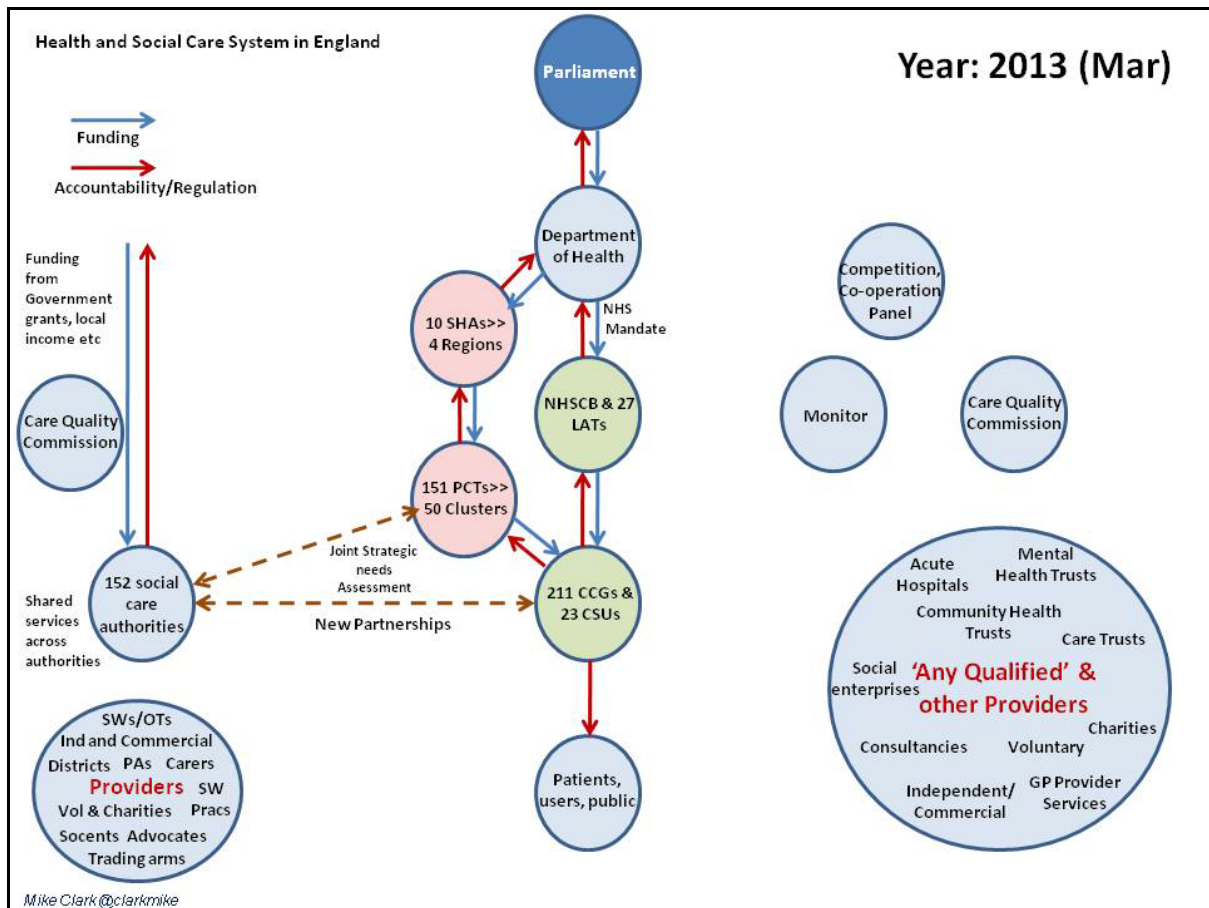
Health and Social Care System in England

Year: 2013 (Mar)

Funding

Accountability/Regulation

Parliament

Department of Health

NHS Mandate

10 SHAs>> 4 Regions

NHSCB & 27 LATs

151 PCTs>> 50 Clusters

211 CCGs & 23 CSUs

Patients, users, public

Funding from Government grants, local income etc

Care Quality Commission

152 social care authorities

Shared services across authorities

Joint Strategic needs Assessment

New Partnerships

SWs/OTs
Ind and Commercial
Districts PAs Carers
Providers SW
Vol & Charities Pracs
Socents Advocates
Trading arms

Competition, Co-operation Panel

Monitor

Care Quality Commission

Acute Hospitals
Mental Health Trusts
Community Health Trusts
Care Trusts
Social enterprises
'Any Qualified' & other Providers
Charities
Consultancies
Voluntary
Independent/ Commercial
GP Provider Services

Mike Clark @clarkmike